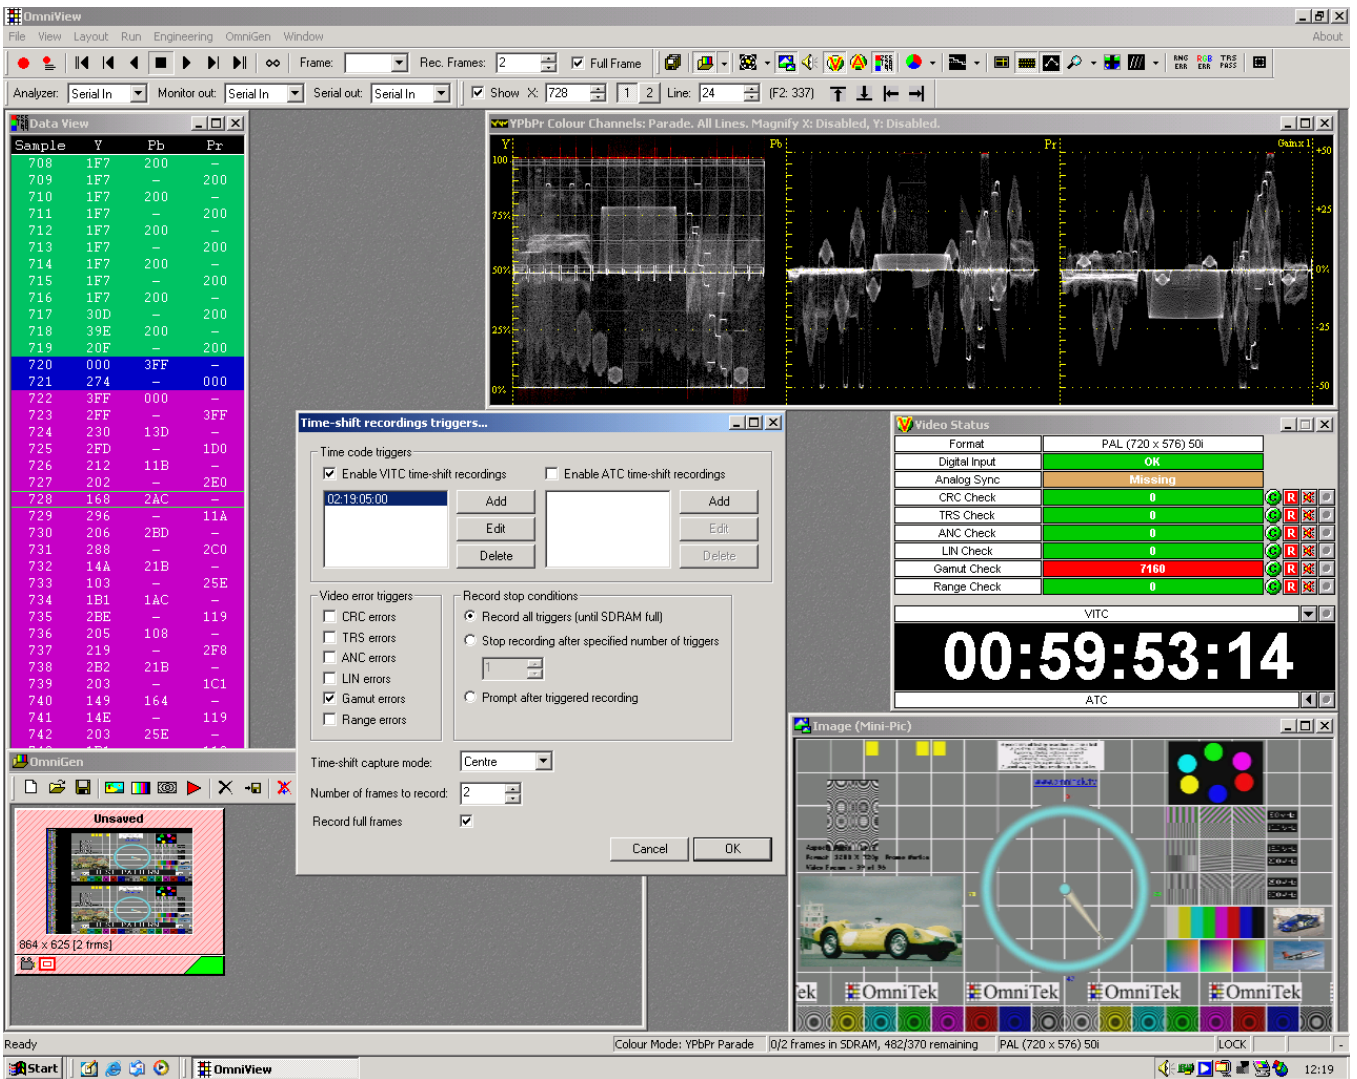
OmniView

File View Layout Run Engineering OmniGen Window About

Frame: Rec. Frames: 2 Full Frame

Analyzer: Serial In Monitor out: Serial In Serial out: Serial In Show X: 728 1 2 Line: 24 (F2: 337)

Data View

| Sample | Y | Pb | Pr |
|---|---|---|---|
| 708 | 1F7 | 200 | – |
| 709 | 1F7 | – | 200 |
| 710 | 1F7 | 200 | – |
| 711 | 1F7 | – | 200 |
| 712 | 1F7 | 200 | – |
| 713 | 1F7 | – | 200 |
| 714 | 1F7 | 200 | – |
| 715 | 1F7 | – | 200 |
| 716 | 1F7 | 200 | – |
| 717 | 30D | – | 200 |
| 718 | 39E | 200 | – |
| 719 | 20F | – | 200 |
| 720 | 000 | 3FF | – |
| 721 | 274 | – | 000 |
| 722 | 3FF | 000 | – |
| 723 | 2FF | – | 3FF |
| 724 | 230 | 13D | – |
| 725 | 2FD | – | 1D0 |
| 726 | 212 | 11B | – |
| 727 | 202 | – | 2E0 |
| 728 | 168 | 2AC | – |
| 729 | 296 | – | 11A |
| 730 | 206 | 2BD | – |
| 731 | 288 | – | 2C0 |
| 732 | 14A | 21B | – |
| 733 | 103 | – | 25E |
| 734 | 1B1 | 1AC | – |
| 735 | 2BE | – | 119 |
| 736 | 205 | 108 | – |
| 737 | 219 | – | 2F8 |
| 738 | 2B2 | 21B | – |
| 739 | 203 | – | 1C1 |
| 740 | 149 | 164 | – |
| 741 | 14E | – | 119 |
| 742 | 203 | 25E | – |

YPbPr Colour Channels: Parade. All Lines. Magnify X: Disabled, Y: Disabled.

Y Pb Pr Gain x 1
100 75% 50% 25% 0%
+50 +25 0% -25 -50

Time-shift recordings triggers...

Time code triggers
Enable VITC time-shift recordings
Enable ATC time-shift recordings
02:19:05:00
Add Edit Delete
Add Edit Delete

Video error triggers
CRC errors
TRS errors
ANC errors
LIN errors
Gamut errors
Range errors

Record stop conditions
Record all triggers (until SDRAM full)
Stop recording after specified number of triggers
1
Prompt after triggered recording

Time-shift capture mode: Centre
Number of frames to record: 2
Record full frames

Cancel OK

Video Status

| Format | PAL (720 x 576) 50i |
|---|---|
| Digital Input | OK |
| Analog Sync | Missing |
| CRC Check | 0 |
| TRS Check | 0 |
| ANC Check | 0 |
| LIN Check | 0 |
| Gamut Check | 7160 |
| Range Check | 0 |

VITC
00:59:53:14
ATC

Image (Mini-Pic)

OmniTek OmniTek OmniTek OmniTek

OmniGen

Unsaved
864 x 625 [2 frms]

Ready Colour Mode: YPbPr Parade 0/2 frames in SDRAM, 482/370 remaining PAL (720 x 576) 50i LOCK

Start OmniView 12:19